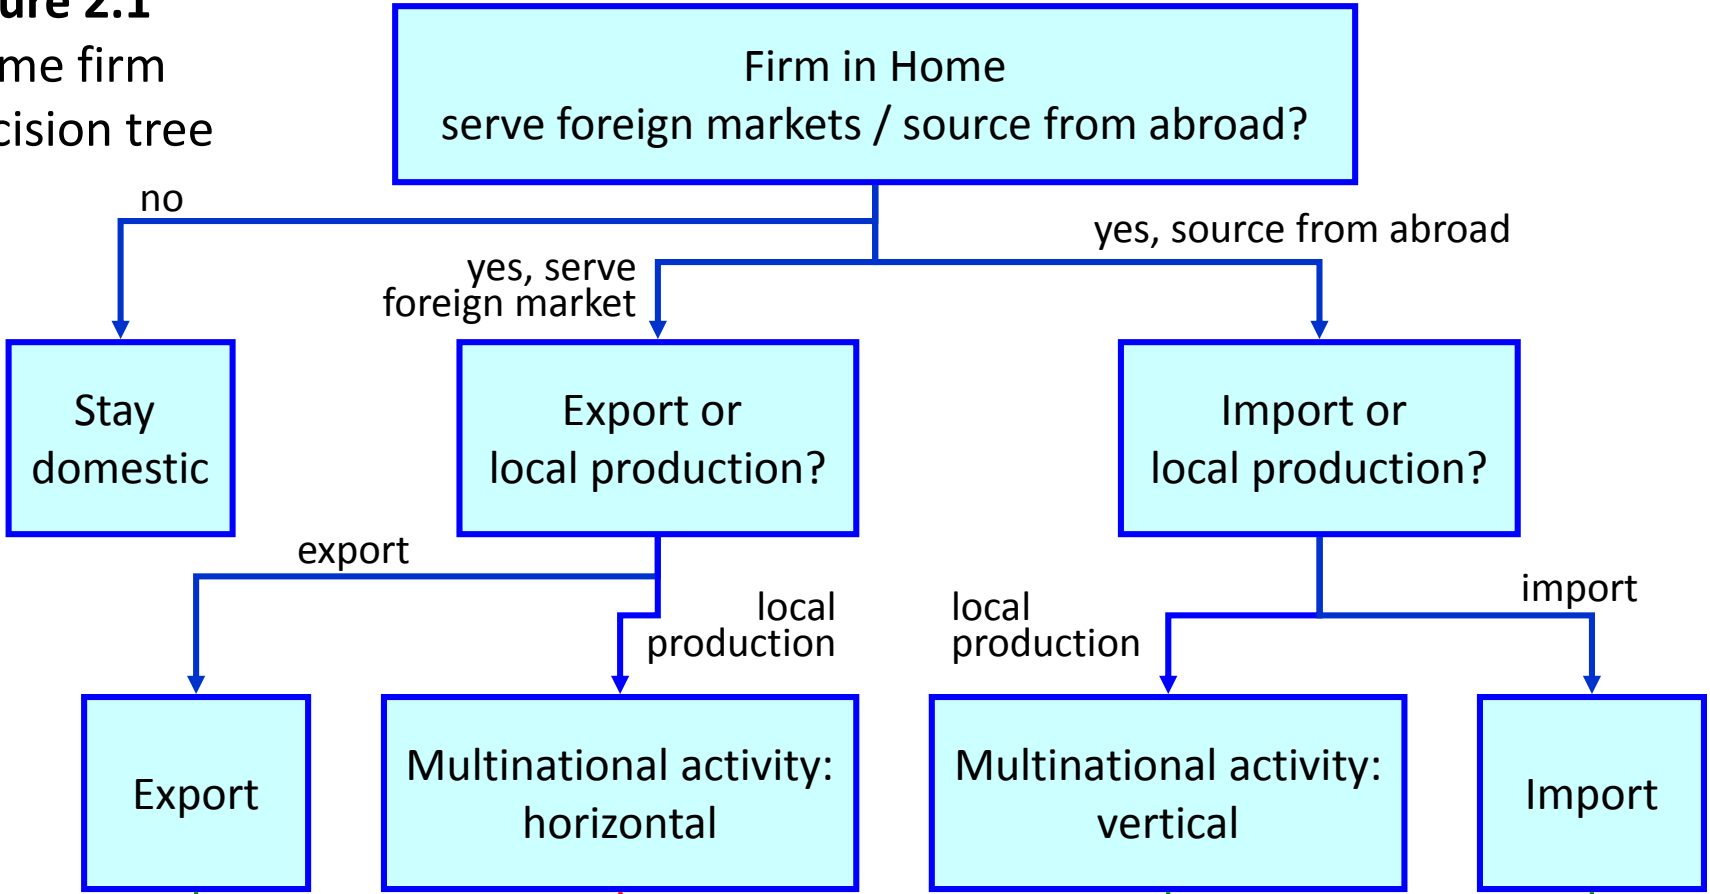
ure 2.1
me firm
cision tree

Firm in Home
serve foreign markets / source from abroad?

no

yes, serve foreign market

yes, source from abroad

Stay domestic

Export or local production?

Import or local production?

export

local production

local production

import

Export

Multinational activity: horizontal

Multinational activity: vertical

Import